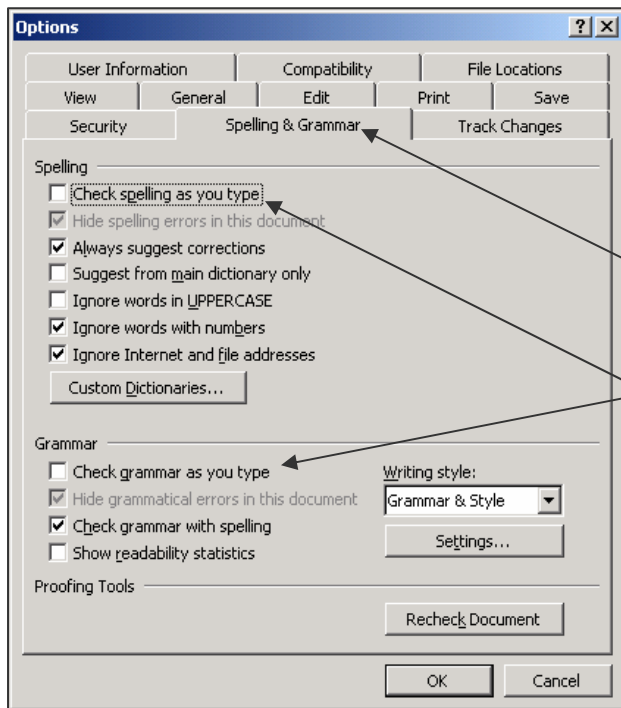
Options

?
X

User Information
Compatibility
File Locations
View
General
Edit
Print
Save
Security
Spelling & Grammar
Track Changes

Spelling
Check spelling as you type
Hide spelling errors in this document
Always suggest corrections
Suggest from main dictionary only
Ignore words in UPPERCASE
Ignore words with numbers
Ignore Internet and file addresses
Custom Dictionaries...

Grammar
Check grammar as you type
Hide grammatical errors in this document
Check grammar with spelling
Show readability statistics
Writing style:
Grammar & Style
Settings...

Proofing Tools
Recheck Document

OK
Cancel